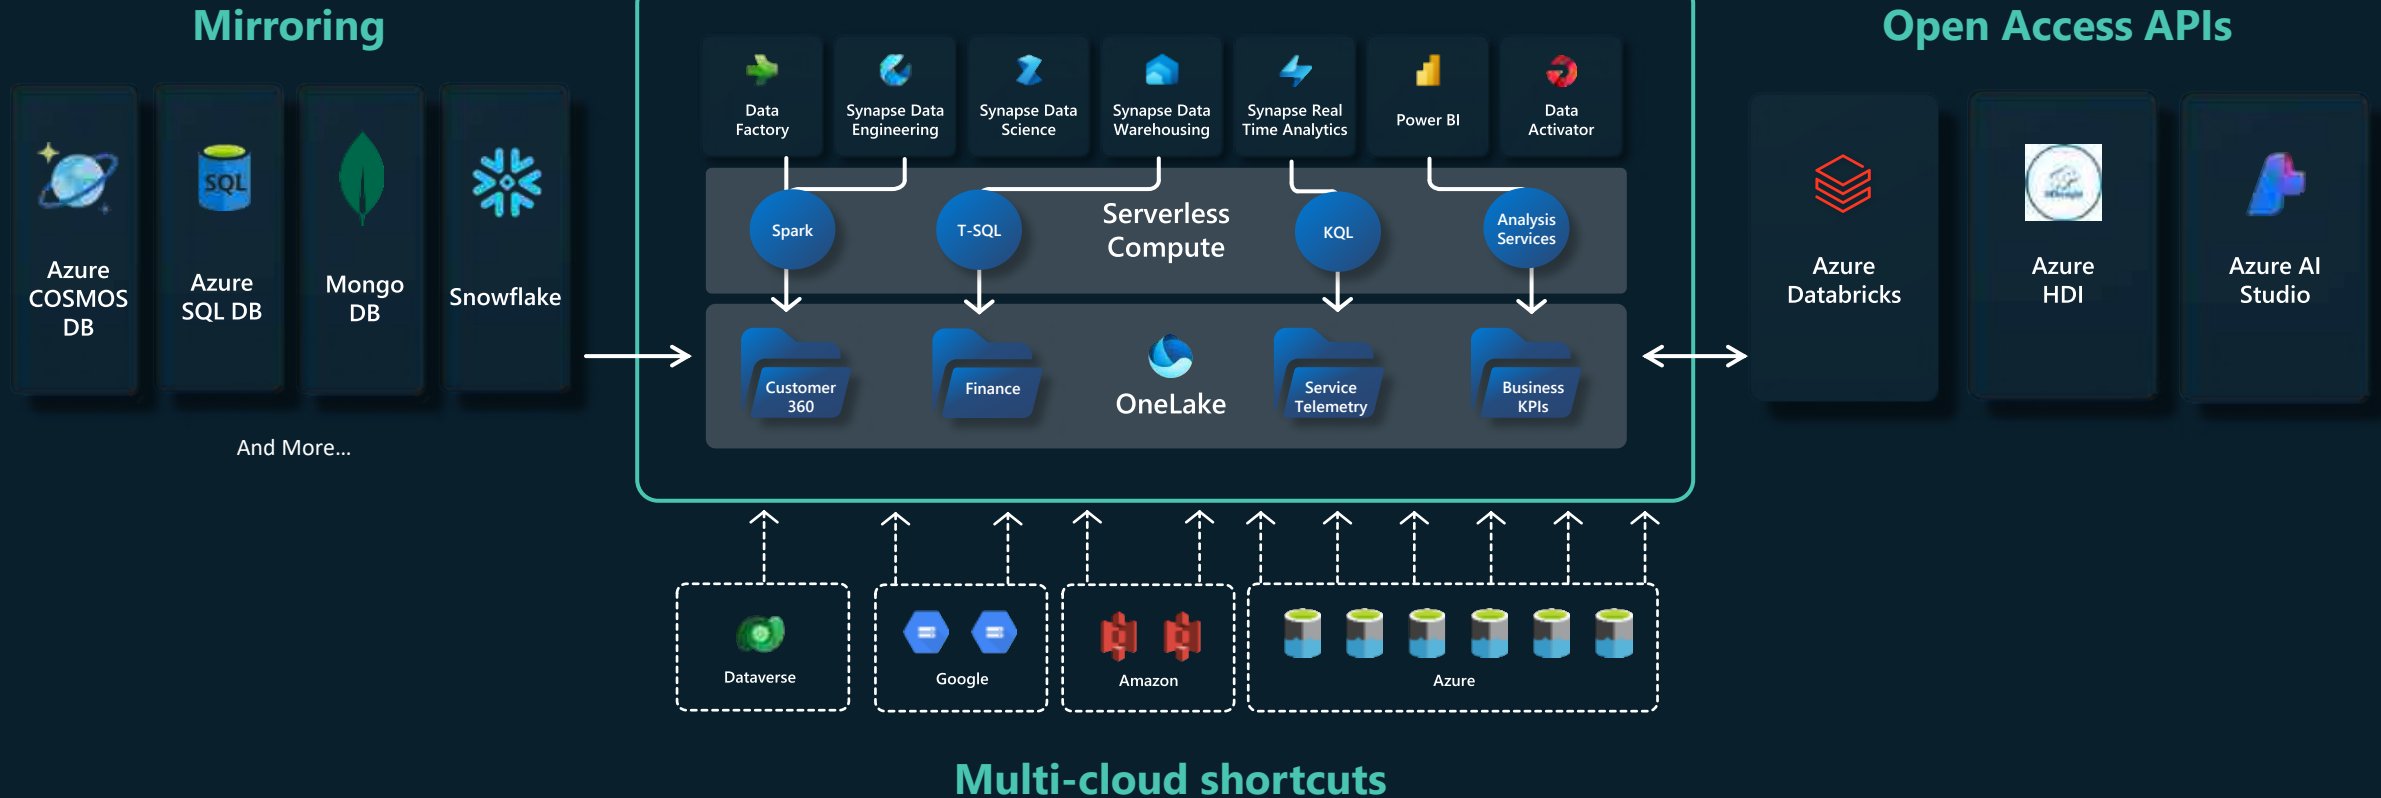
Mirroring

Azure COSMOS DB

SQL

Azure SQL DB

Mongo DB

Snowflake

And More...

Data Factory

Synapse Data Engineering

Synapse Data Science

Synapse Data Warehousing

Synapse Real Time Analytics

Power BI

Data Activator

Spark

T-SQL

Serverless Compute

KQL

Analysis Services

Customer 360

Finance

OneLake

Service Telemetry

Business KPIs

Open Access APIs

Azure Databricks

Azure HDI

Azure AI Studio

Dataverse

Google

Amazon

Azure

Multi-cloud shortcuts